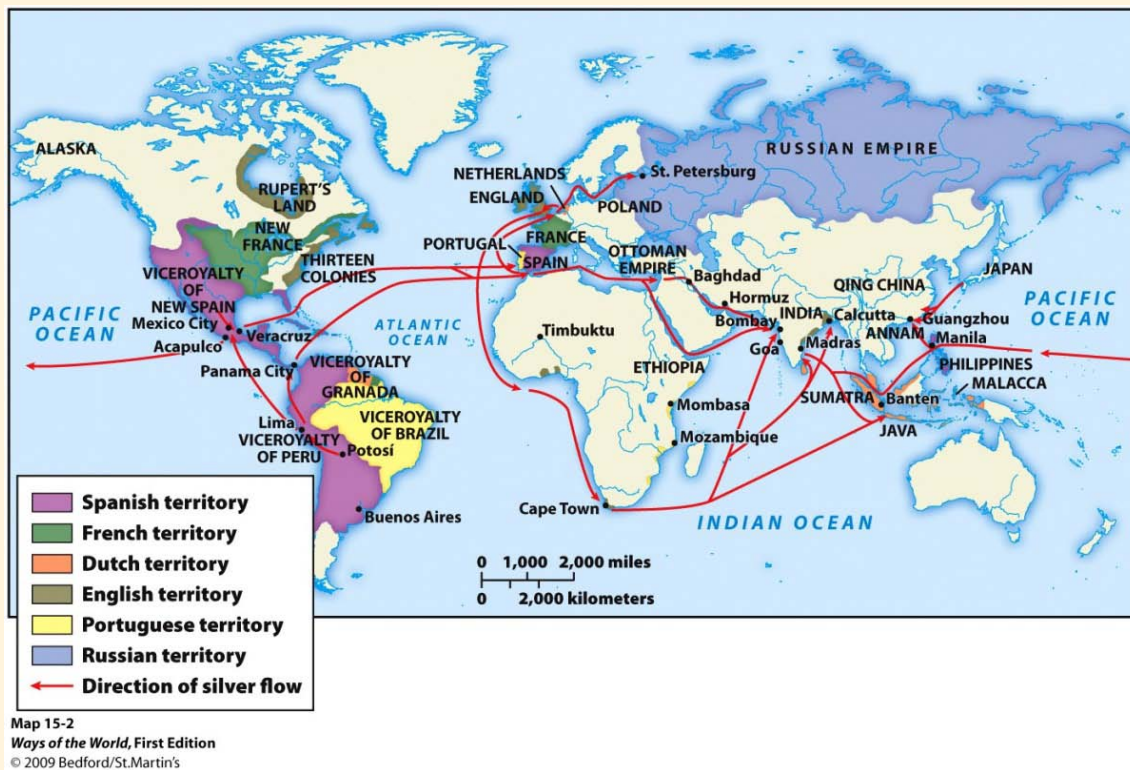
ALASKA
RUPERT'S LAND
NEW FRANCE
THIRTEEN COLONIES
VICEROYALTY OF NEW SPAIN
PACIFIC OCEAN
Mexico City
Veracruz
Acapulco
Panama City
ATLANTIC OCEAN
VICEROYALTY OF GRANADA
VICEROYALTY OF BRAZIL
Lima
VICEROYALTY OF PERU
Potosí
Buenos Aires
NETHERLANDS
ENGLAND
FRANCE
PORTUGAL
SPAIN
POLAND
St. Petersburg
RUSSIAN EMPIRE
OTTOMAN EMPIRE
Baghdad
Hormuz
Timbuktu
ETHIOPIA
Mombasa
Mozambique
Cape Town
INDIAN OCEAN
Bombay
INDIA
Goa
Madras
Calcutta
QING CHINA
JAPAN
Guangzhou
ANNAM
Manila
PHILIPPINES
MALACCA
SUMATRA
Banten
JAVA
PACIFIC OCEAN
0 1,000 2,000 miles
0 2,000 kilometers
Spanish territory
French territory
Dutch territory
English territory
Portuguese territory
Russian territory
Direction of silver flow
Map 15-2
Ways of the World, First Edition
© 2009 Bedford/St.Martin's